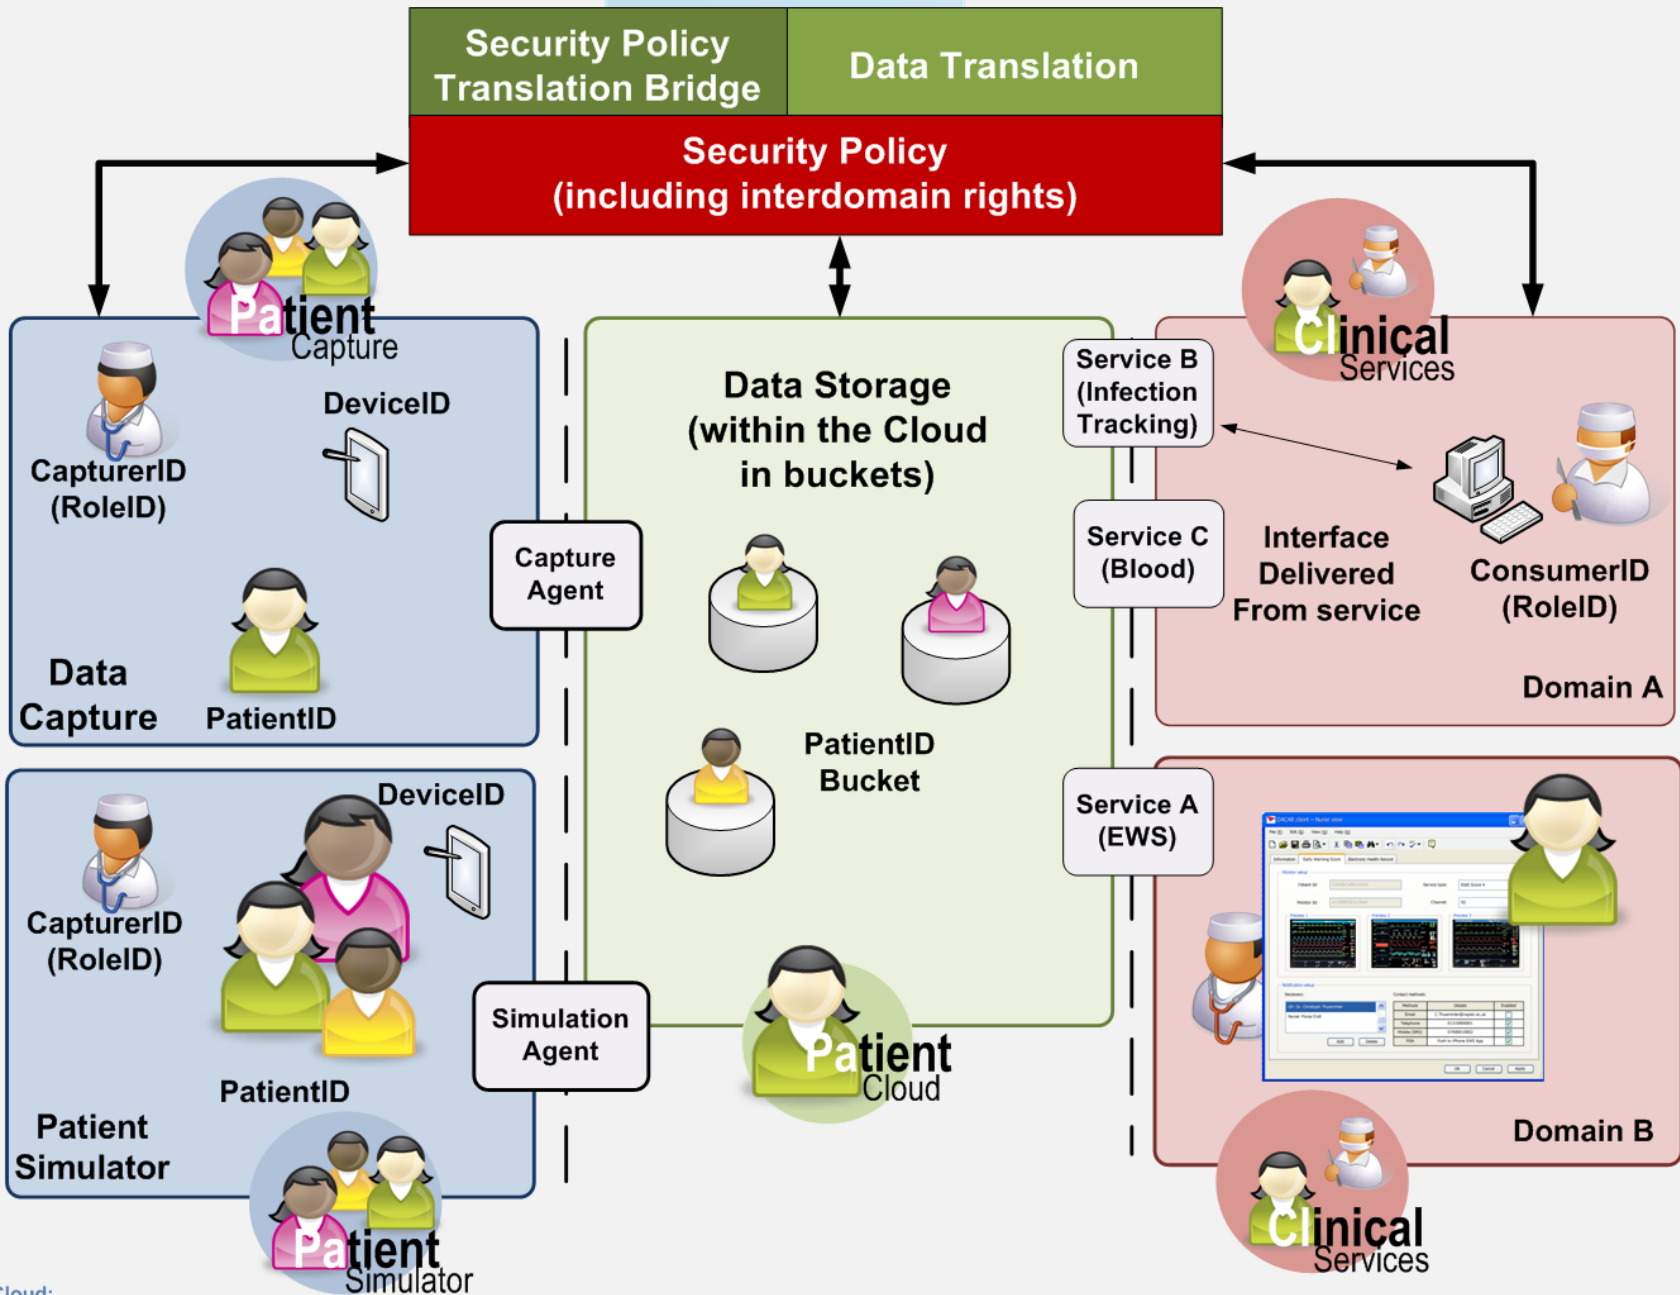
Security Policy Translation Bridge

Data Translation

Security Policy (including interdomain rights)

Patient Capture

DeviceID

CapturerID (RoleID)

Data Capture

PatientID

Capture Agent

Data Storage (within the Cloud in buckets)

PatientID Bucket

Clinical Services

Service B (Infection Tracking)

Service C (Blood)

Interface Delivered From service

ConsumerID (RoleID)

Domain A

DeviceID

CapturerID (RoleID)

PatientID

Patient Simulator

Simulation Agent

Patient Cloud

Service A (EWS)

Domain B

Clinical Services

Patient Simulator

Cloud: